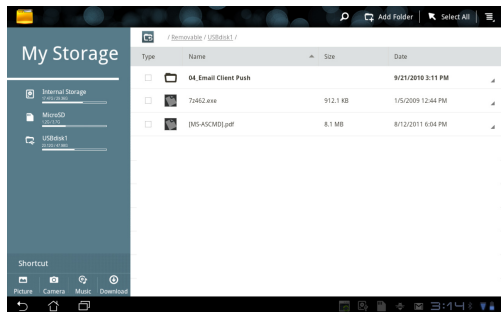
Add Folder Select All

My Storage

Internal Storage
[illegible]

MicroSD
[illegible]

USBdisk1
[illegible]

/ Removable / USBdisk1 /

| Type | Name | Size | Date |
|---|---|---|---|
| | 04_Email Client Push | | 9/21/2010 3:11 PM |
| | 7z462.exe | 912.1 KB | 1/5/2009 12:44 PM |
| | [MS-ASCMD].pdf | 8.1 MB | 8/12/2011 6:04 PM |

Shortcut

Picture Camera Music Download

3:14